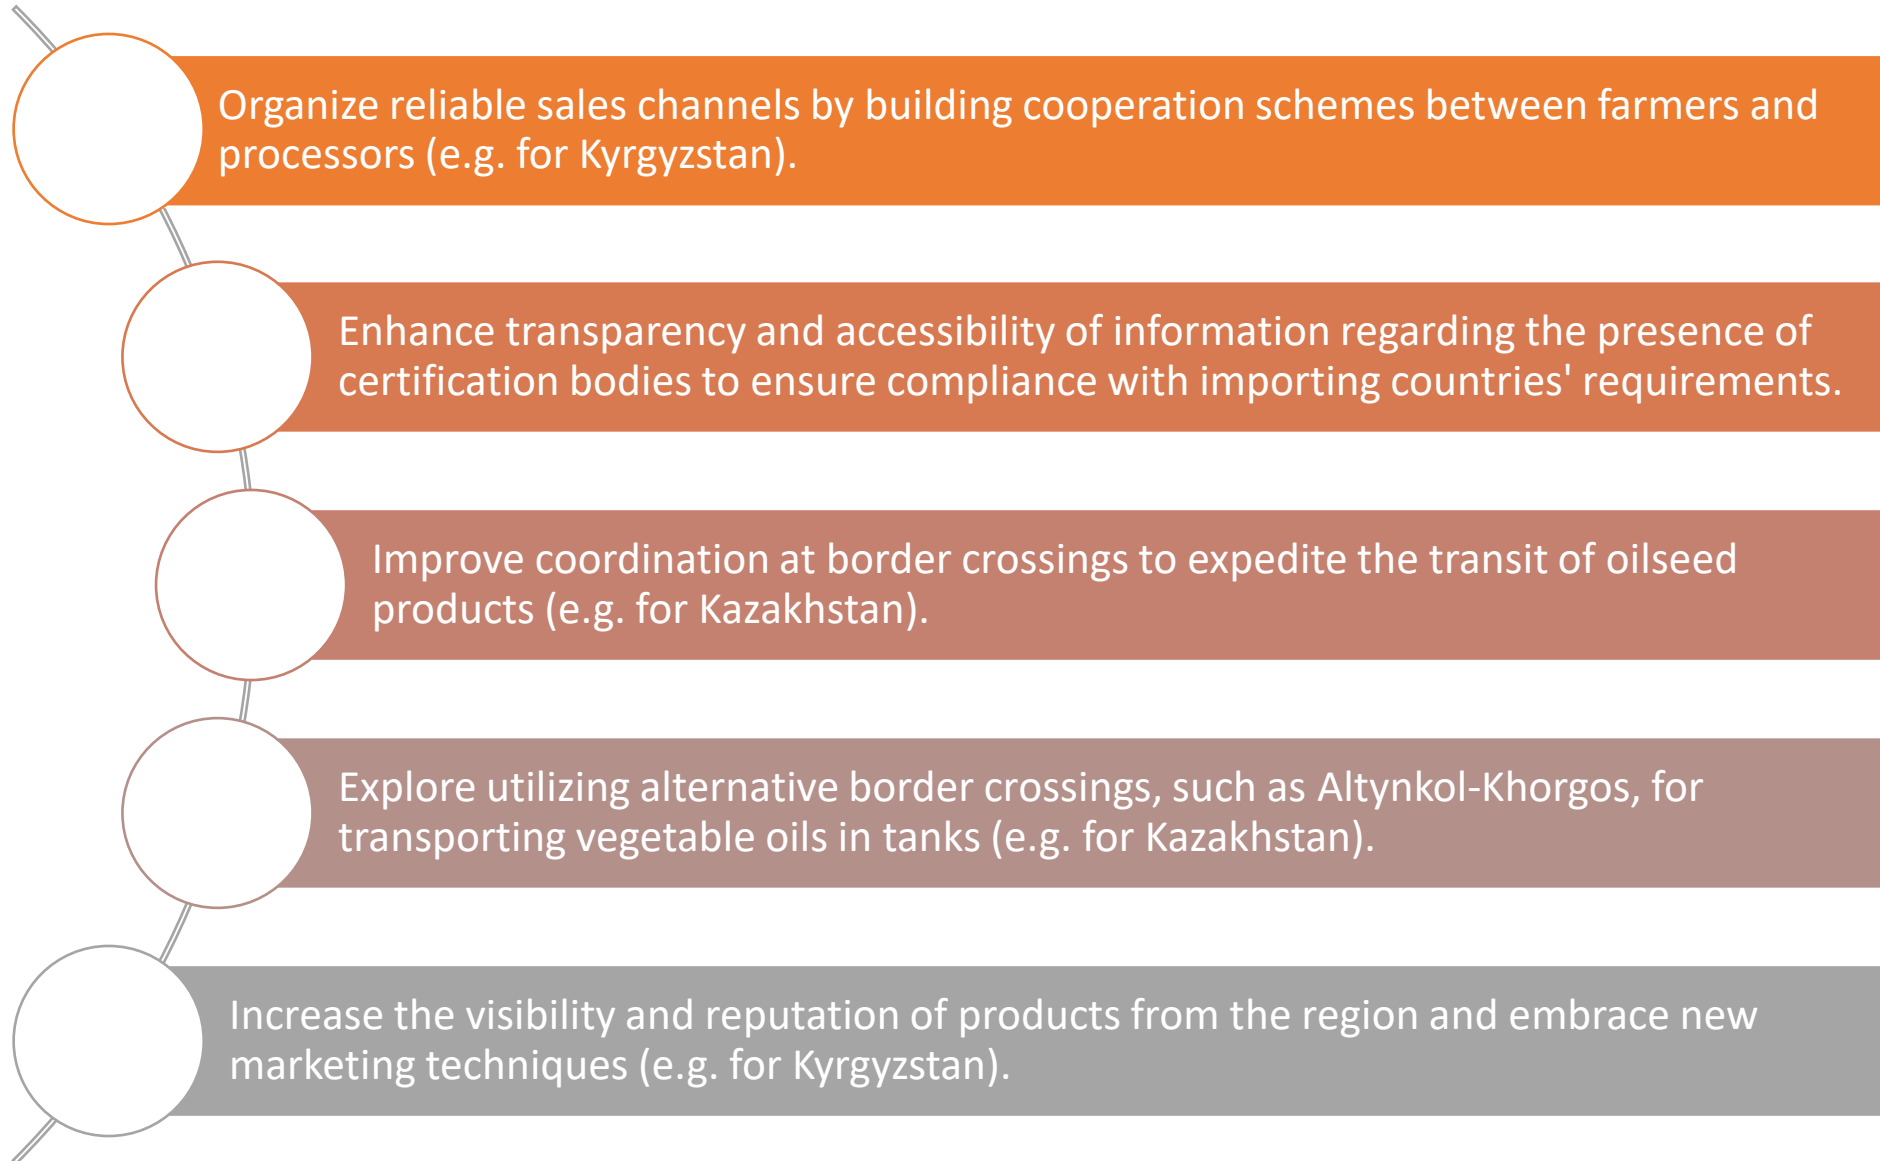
Organize reliable sales channels by building cooperation schemes between farmers and processors (e.g. for Kyrgyzstan).

Enhance transparency and accessibility of information regarding the presence of certification bodies to ensure compliance with importing countries' requirements.

Improve coordination at border crossings to expedite the transit of oilseed products (e.g. for Kazakhstan).

Explore utilizing alternative border crossings, such as Altynkol-Khorgos, for transporting vegetable oils in tanks (e.g. for Kazakhstan).

Increase the visibility and reputation of products from the region and embrace new marketing techniques (e.g. for Kyrgyzstan).